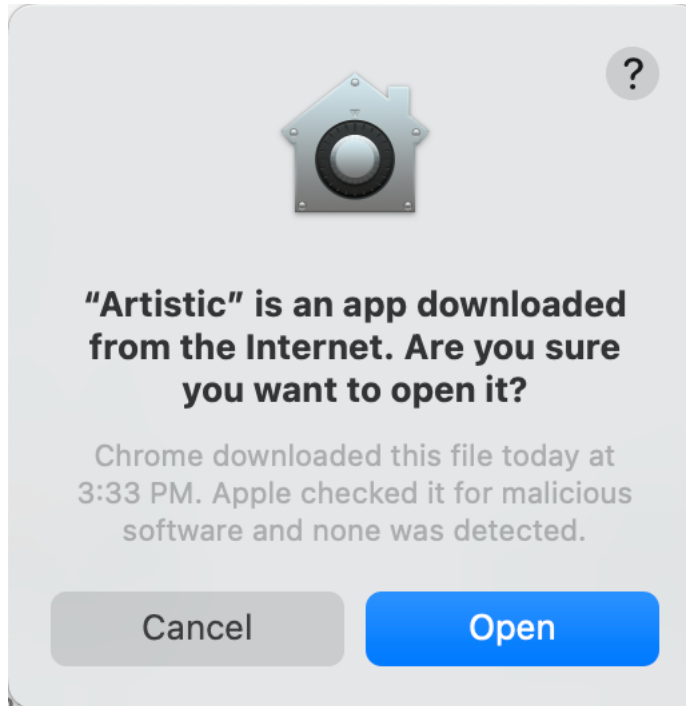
?

“Artistic” is an app downloaded from the Internet. Are you sure you want to open it?

Chrome downloaded this file today at 3:33 PM. Apple checked it for malicious software and none was detected.

Cancel

Open